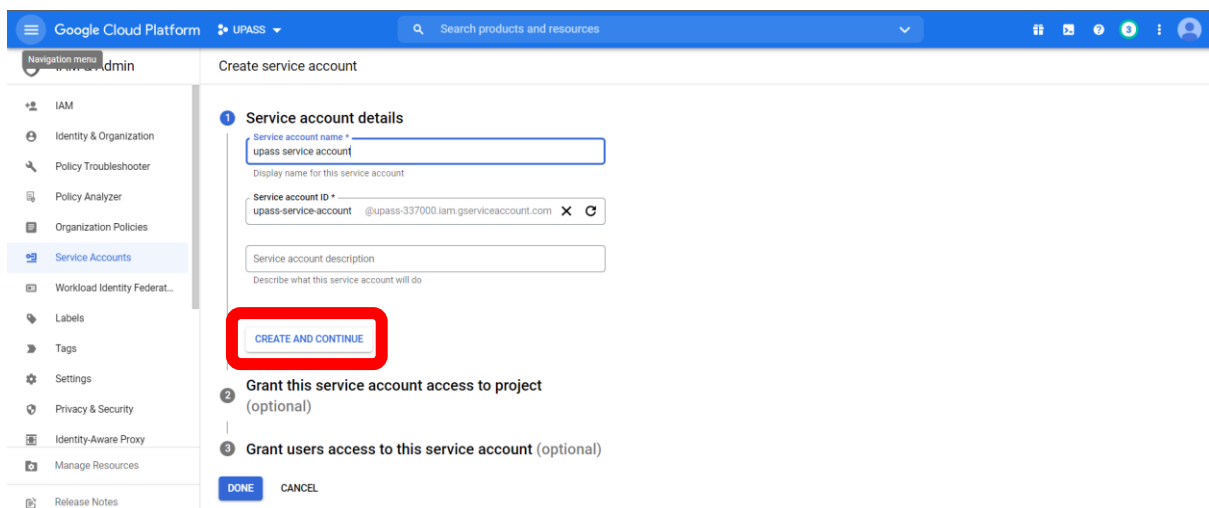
Google Cloud Platform UPASS

Search products and resources

3

Navigation menu

IAM & Admin

Create service account

IAM

Identity & Organization

Policy Troubleshooter

Policy Analyzer

Organization Policies

Service Accounts

Workload Identity Federat...

Labels

Tags

Settings

Privacy & Security

Identity-Aware Proxy

Manage Resources

Release Notes

1 Service account details

Service account name *

upass service account

Display name for this service account

Service account ID *

upass-service-account @upass-337000.iam.gserviceaccount.com

Service account description

Describe what this service account will do

CREATE AND CONTINUE

2 Grant this service account access to project (optional)

3 Grant users access to this service account (optional)

DONE CANCEL